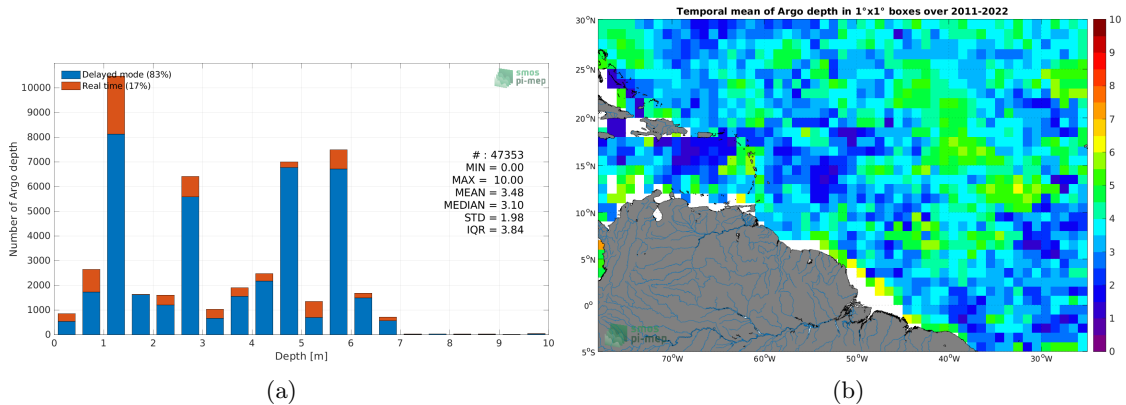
Delayed mode (83%)
Real time (17%)

smos pi-mep

# : 47353
MIN = 0.00
MAX = 10.00
MEAN = 3.48
MEDIAN = 3.10
STD = 1.98
IQR = 3.84

Number of Argo depth

10000
9000
8000
7000
6000
5000
4000
3000
2000
1000
0

0 1 2 3 4 5 6 7 8 9 10

Depth [m]

(a)

Temporal mean of Argo depth in 1°x1° boxes over 2011-2022

30°N
25°N
20°N
15°N
10°N
5°N
0°
5°S

70°W 60°W 50°W 40°W 30°W

smos pi-mep

10
9
8
7
6
5
4
3
2
1
0

(b)